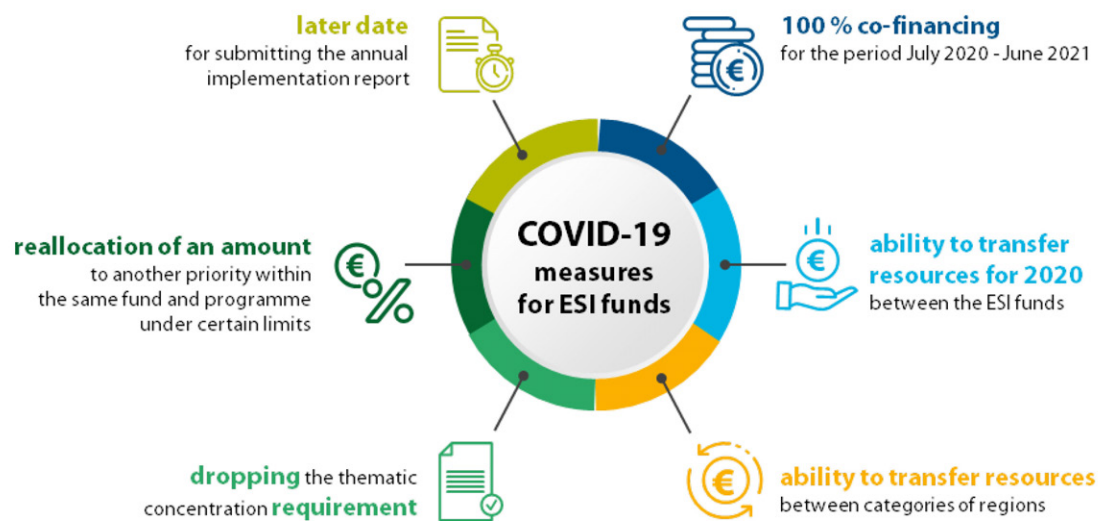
later date
for submitting the annual implementation report

100 % co-financing
for the period July 2020 - June 2021

COVID-19 measures for ESI funds

reallocation of an amount
to another priority within the same fund and programme under certain limits

ability to transfer resources for 2020
between the ESI funds

dropping the thematic concentration requirement

ability to transfer resources
between categories of regions